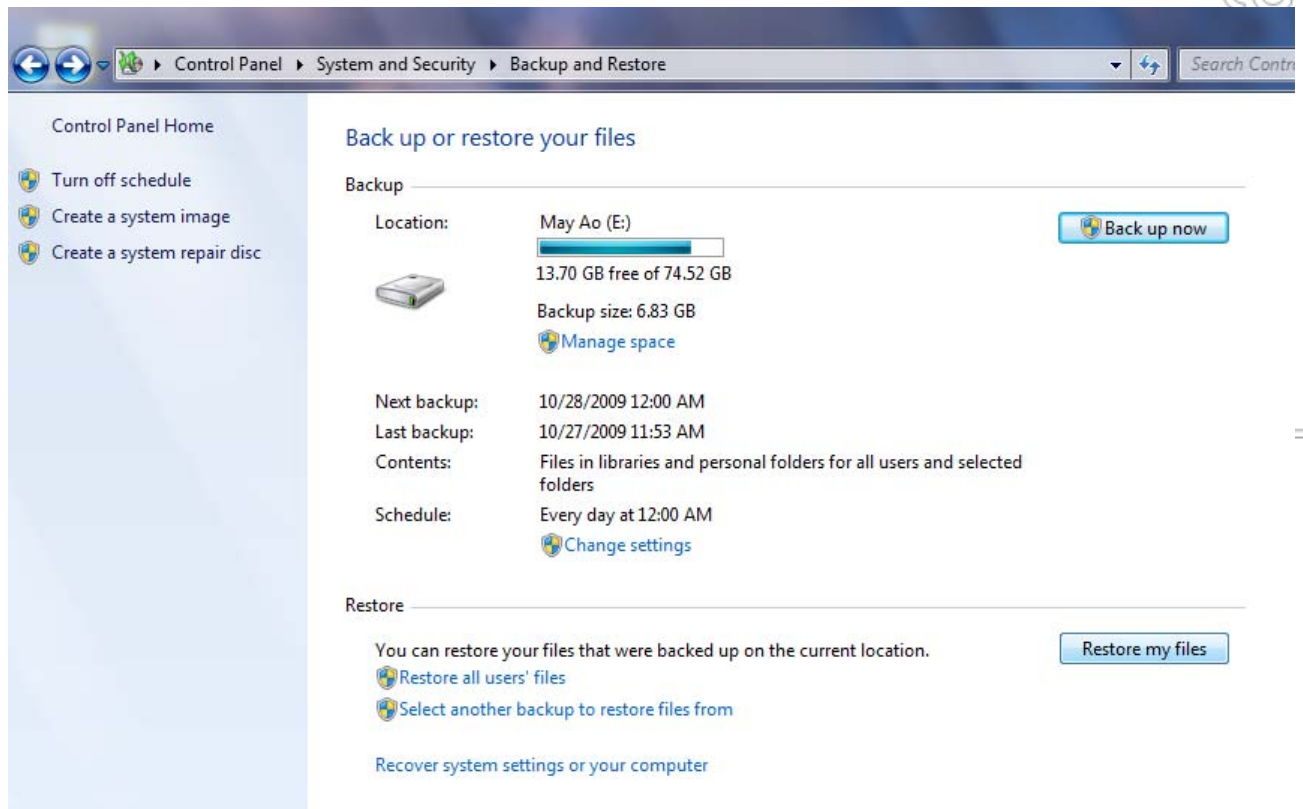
▸ Control Panel ▸ System and Security ▸ Backup and Restore

Search Contro

Control Panel Home

Turn off schedule

Create a system image

Create a system repair disc

Back up or restore your files

Backup

Location: May Ao (E:)

13.70 GB free of 74.52 GB

Backup size: 6.83 GB

Manage space

Back up now

Next backup: 10/28/2009 12:00 AM

Last backup: 10/27/2009 11:53 AM

Contents: Files in libraries and personal folders for all users and selected folders

Schedule: Every day at 12:00 AM

Change settings

Restore

You can restore your files that were backed up on the current location.

Restore my files

Restore all users' files

Select another backup to restore files from

Recover system settings or your computer